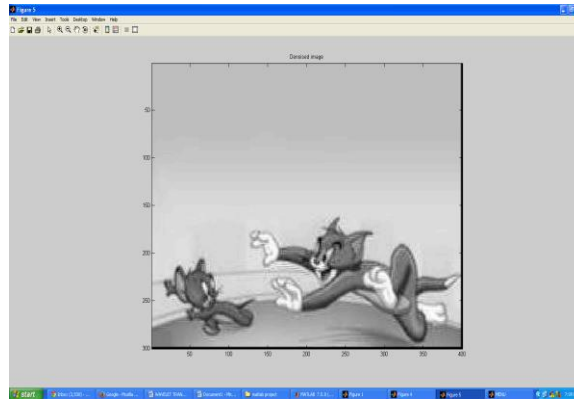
Figure 5

File Edit View Insert Tools Desktop Window Help

Denoised image

50

100

150

200

250

300

50 100 150 200 250 300 350 400

start

Inbox (2,590) - ...

Google - Mozilla ...

MANOJIT THIM...

Document1 - Mi...

matlab project

MATLAB 7.0.0 ...

Figure 1

Figure 4

Figure 5

Album